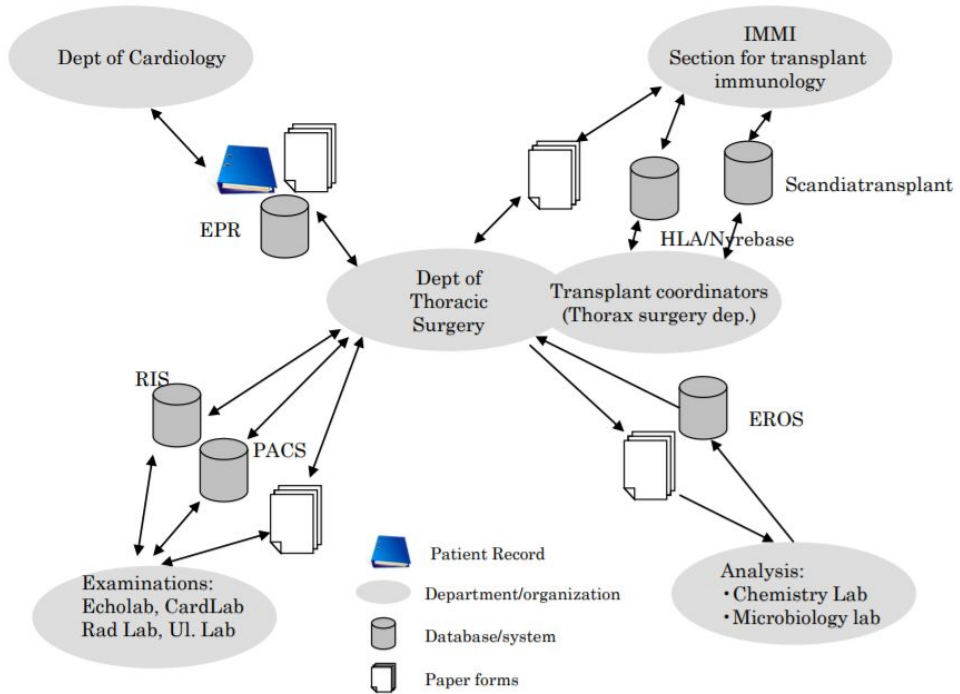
Dept of Cardiology

IMMI
Section for transplant immunology

Scandiatransplant

EPR

HLA/Nyrebase

Dept of Thoracic Surgery

Transplant coordinators (Thorax surgery dep.)

RIS

PACS

EROS

Examinations:
Echolab, CardLab
Rad Lab, Ul. Lab

Analysis:
• Chemistry Lab
• Microbiology lab

Patient Record

Department/organization

Database/system

Paper forms